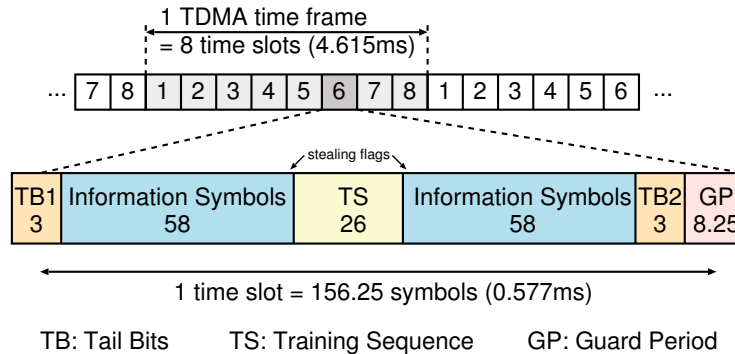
1 TDMA time frame
= 8 time slots (4.615ms)

... 7 8 1 2 3 4 5 6 7 8 1 2 3 4 5 6 ...

stealing flags

| TB1 3 | Information Symbols 58 | TS 26 | Information Symbols 58 | TB2 3 | GP 8.25 |
|---|---|---|---|---|---|

1 time slot = 156.25 symbols (0.577ms)

TB: Tail Bits TS: Training Sequence GP: Guard Period